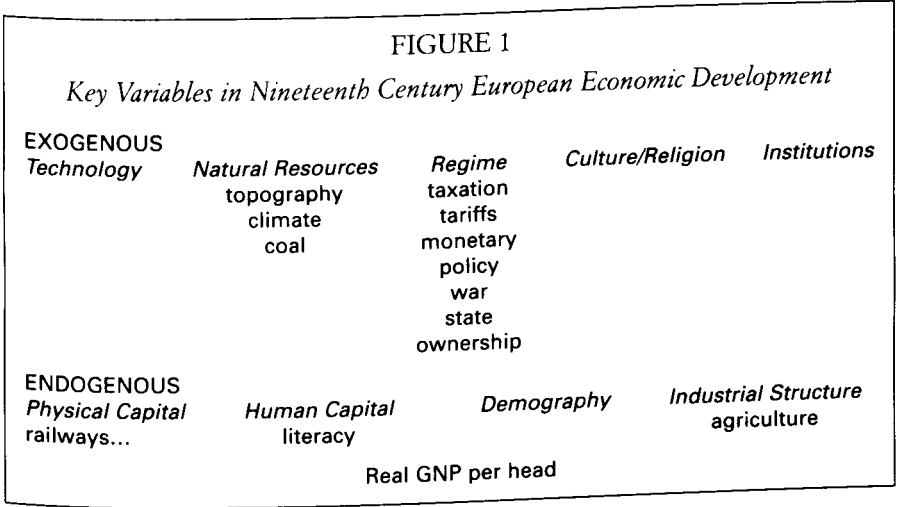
FIGURE 1

Key Variables in Nineteenth Century European Economic Development

EXOGENOUS

Technology

Natural Resources
topography
climate
coal

Regime
taxation
tariffs
monetary
policy
war
state
ownership

Culture/Religion

Institutions

ENDOGENOUS

Physical Capital
railways...

Human Capital
literacy

Demography

Industrial Structure
agriculture

Real GNP per head